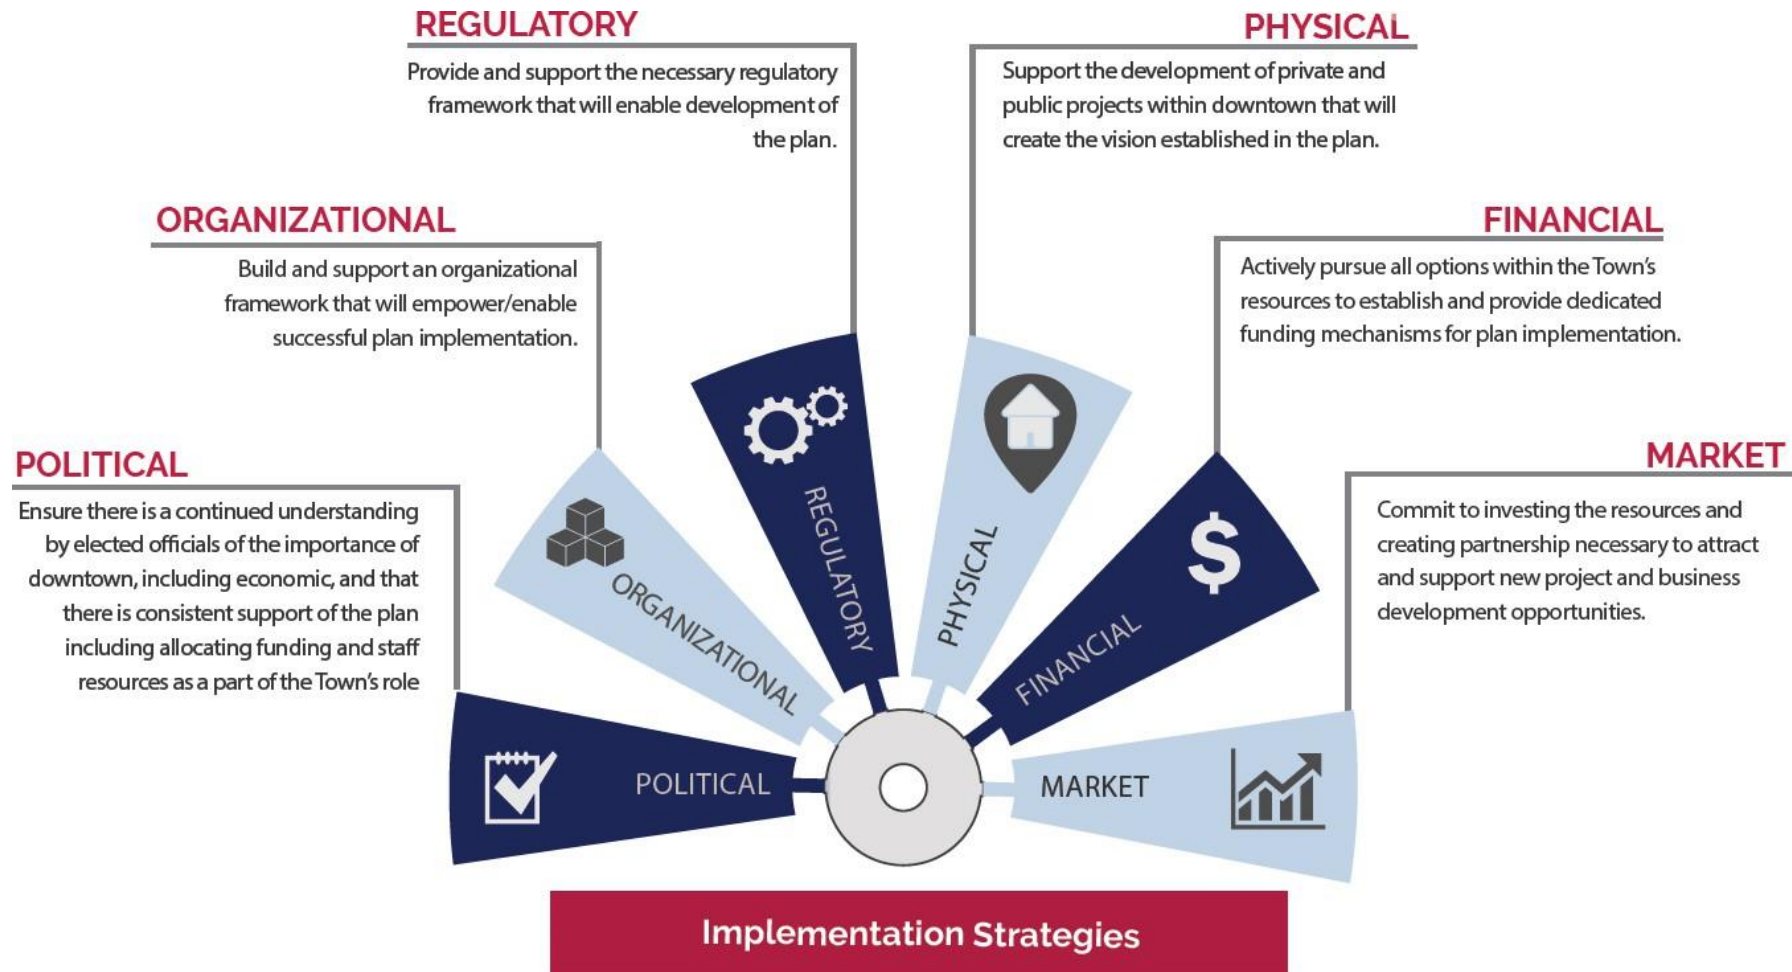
REGULATORY

Provide and support the necessary regulatory framework that will enable development of the plan.

PHYSICAL

Support the development of private and public projects within downtown that will create the vision established in the plan.

ORGANIZATIONAL

Build and support an organizational framework that will empower/enable successful plan implementation.

FINANCIAL

Actively pursue all options within the Town's resources to establish and provide dedicated funding mechanisms for plan implementation.

POLITICAL

Ensure there is a continued understanding by elected officials of the importance of downtown, including economic, and that there is consistent support of the plan including allocating funding and staff resources as a part of the Town's role

MARKET

Commit to investing the resources and creating partnership necessary to attract and support new project and business development opportunities.

ORGANIZATIONAL

REGULATORY

PHYSICAL

FINANCIAL

POLITICAL

MARKET

Implementation Strategies